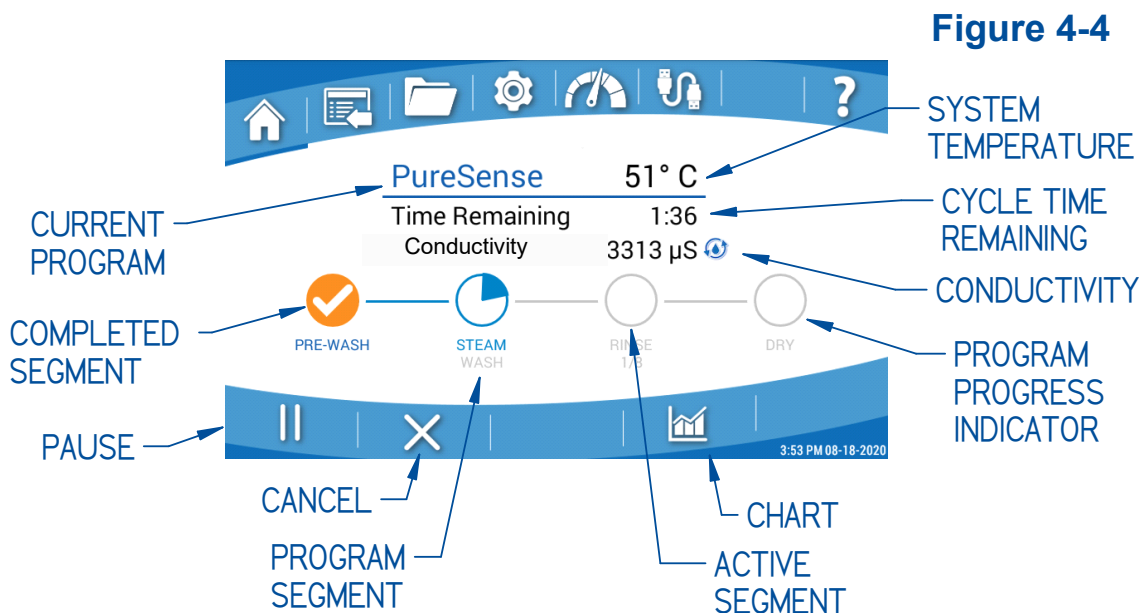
Figure 4-4

PureSense 51° C
Time Remaining 1:36
Conductivity 3313 µS

PRE-WASH
STEAM WASH
RINSE 1/3
DRY

3:53 PM 08-18-2020

SYSTEM TEMPERATURE
CYCLE TIME REMAINING
CONDUCTIVITY
PROGRAM PROGRESS INDICATOR
CURRENT PROGRAM
COMPLETED SEGMENT
PAUSE
CANCEL
PROGRAM SEGMENT
ACTIVE SEGMENT
CHART